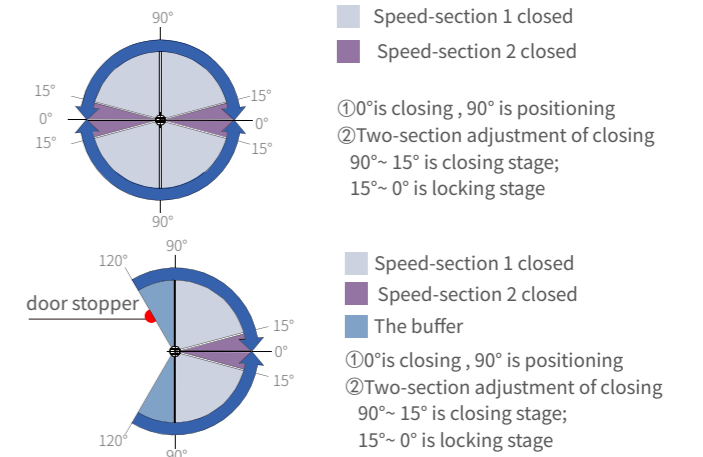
90°
15°
0°
15°
15°
0°
15°
90°

Speed-section 1 closed
Speed-section 2 closed

①0°is closing , 90° is positioning
②Two-section adjustment of closing
90°~ 15° is closing stage;
15°~ 0° is locking stage

120°
90°
door stopper
15°
0°
15°
120°
90°

Speed-section 1 closed
Speed-section 2 closed
The buffer

①0°is closing , 90° is positioning
②Two-section adjustment of closing
90°~ 15° is closing stage;
15°~ 0° is locking stage